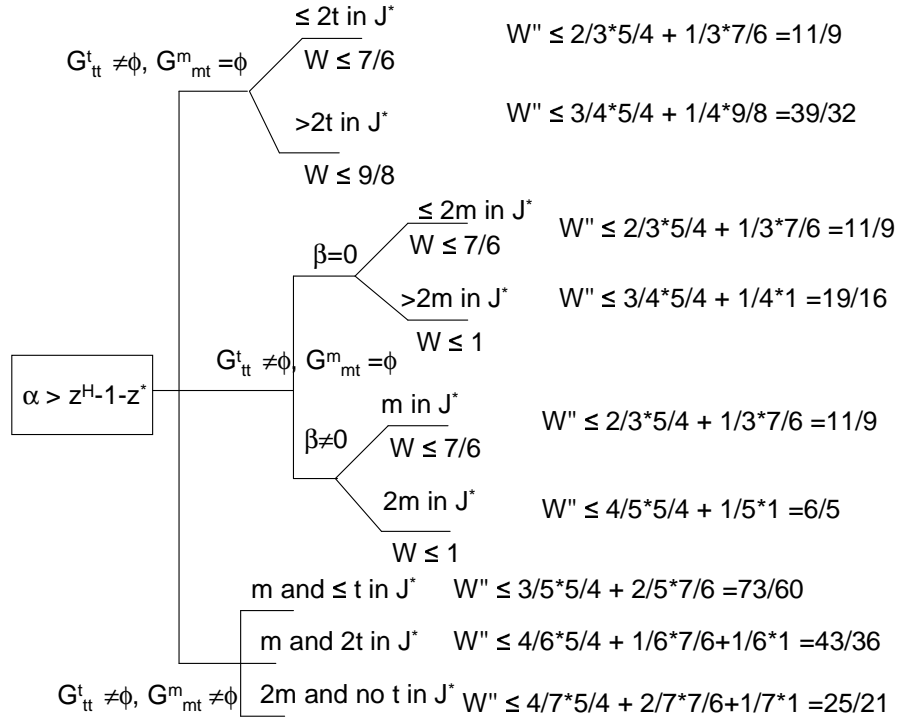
$G^t_{tt} \neq \phi$, $G^m_{mt} = \phi$

$\leq 2t$ in $J^*$

$W \leq 7/6$

$W'' \leq 2/3*5/4 + 1/3*7/6 = 11/9$

$>2t$ in $J^*$

$W \leq 9/8$

$W'' \leq 3/4*5/4 + 1/4*9/8 = 39/32$

$\alpha > z^H$-1-$z^*$

$G^t_{tt} \neq \phi$, $G^m_{mt} = \phi$

$\beta = 0$

$\leq 2m$ in $J^*$

$W \leq 7/6$

$W'' \leq 2/3*5/4 + 1/3*7/6 = 11/9$

$>2m$ in $J^*$

$W \leq 1$

$W'' \leq 3/4*5/4 + 1/4*1 = 19/16$

$\beta \neq 0$

m in $J^*$

$W \leq 7/6$

$W'' \leq 2/3*5/4 + 1/3*7/6 = 11/9$

2m in $J^*$

$W \leq 1$

$W'' \leq 4/5*5/4 + 1/5*1 = 6/5$

m and $\leq$ t in $J^*$ $W'' \leq 3/5*5/4 + 2/5*7/6 = 73/60$

m and 2t in $J^*$ $W'' \leq 4/6*5/4 + 1/6*7/6+1/6*1 = 43/36$

$G^t_{tt} \neq \phi$, $G^m_{mt} \neq \phi$

2m and no t in $J^*$ $W'' \leq 4/7*5/4 + 2/7*7/6+1/7*1 = 25/21$